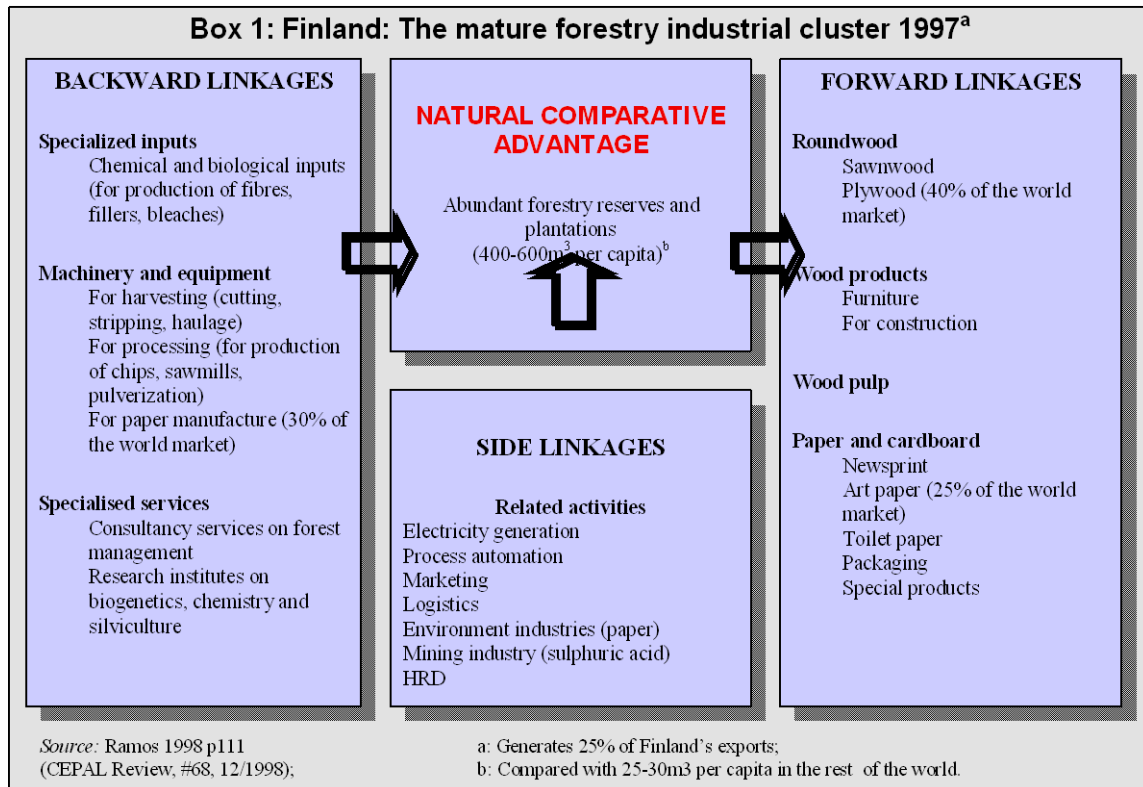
Box 1: Finland: The mature forestry industrial cluster 1997$^a$

BACKWARD LINKAGES

Specialized inputs
Chemical and biological inputs (for production of fibres, fillers, bleaches)

Machinery and equipment
For harvesting (cutting, stripping, haulage)
For processing (for production of chips, sawmills, pulverization)
For paper manufacture (30% of the world market)

Specialised services
Consultancy services on forest management
Research institutes on biogenetics, chemistry and silviculture

NATURAL COMPARATIVE ADVANTAGE

Abundant forestry reserves and plantations (400-600m$^3$ per capita)$^b$

SIDE LINKAGES

Related activities
Electricity generation
Process automation
Marketing
Logistics
Environment industries (paper)
Mining industry (sulphuric acid)
HRD

FORWARD LINKAGES

Roundwood
Sawnwood
Plywood (40% of the world market)

Wood products
Furniture
For construction

Wood pulp

Paper and cardboard
Newsprint
Art paper (25% of the world market)
Toilet paper
Packaging
Special products

Source: Ramos 1998 p111 (CEPAL Review, #68, 12/1998);

a: Generates 25% of Finland's exports;
b: Compared with 25-30m3 per capita in the rest of the world.